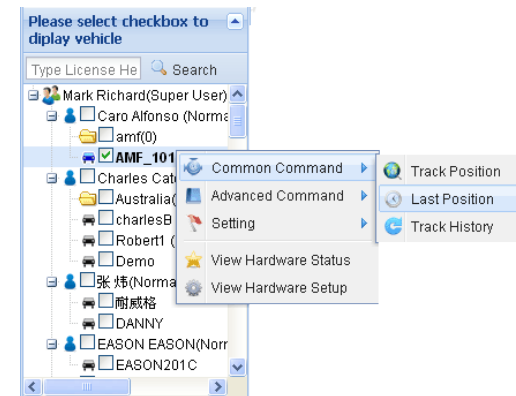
Please select checkbox to diplay vehicle

Type License He

Search

Mark Richard(Super User)

Caro Alfonso (Norma

amf(0)

AMF_101

Charles Cat

Australia(

charlesB

Robert1 (

Demo

张 炜(Norma

耐威格

DANNY

EASON EASON(Norm

EASON201C

Common Command

Advanced Command

Setting

View Hardware Status

View Hardware Setup

Track Position

Last Position

Track History